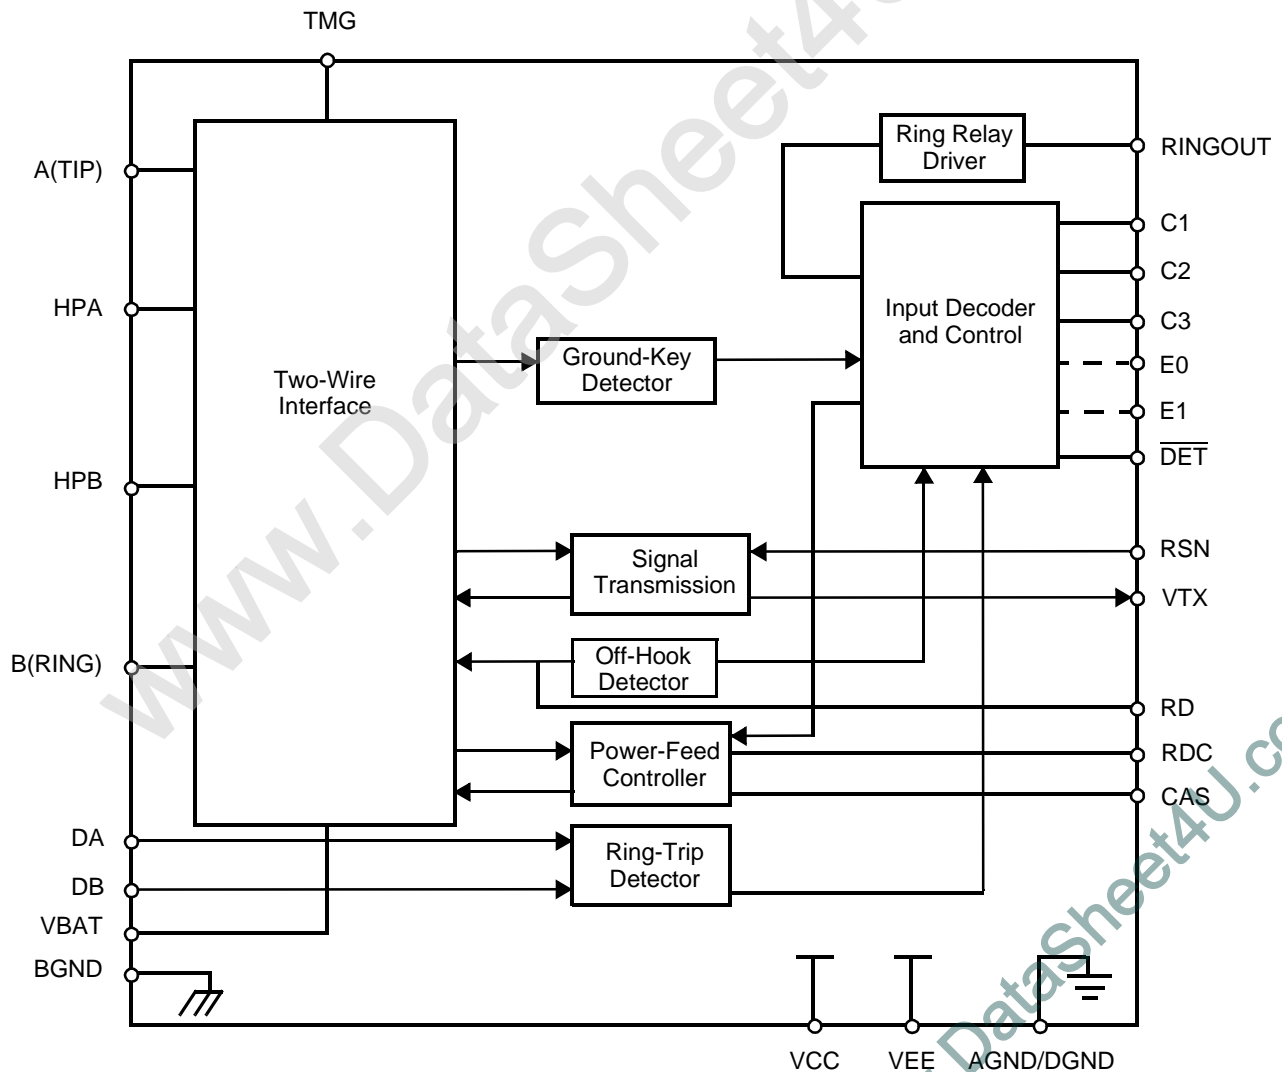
TMG

A(TIP)

HPA

HPB

B(RING)

DA

DB

VBAT

BGND

Two-Wire Interface

Ring Relay Driver

Input Decoder and Control

Ground-Key Detector

Signal Transmission

Off-Hook Detector

Power-Feed Controller

Ring-Trip Detector

RINGOUT

C1

C2

C3

E0

E1

$\overline{DET}$

RSN

VTX

RD

RDC

CAS

VCC

VEE

AGND/DGND

www.DataSheet4U.com

DataSheet4U.com